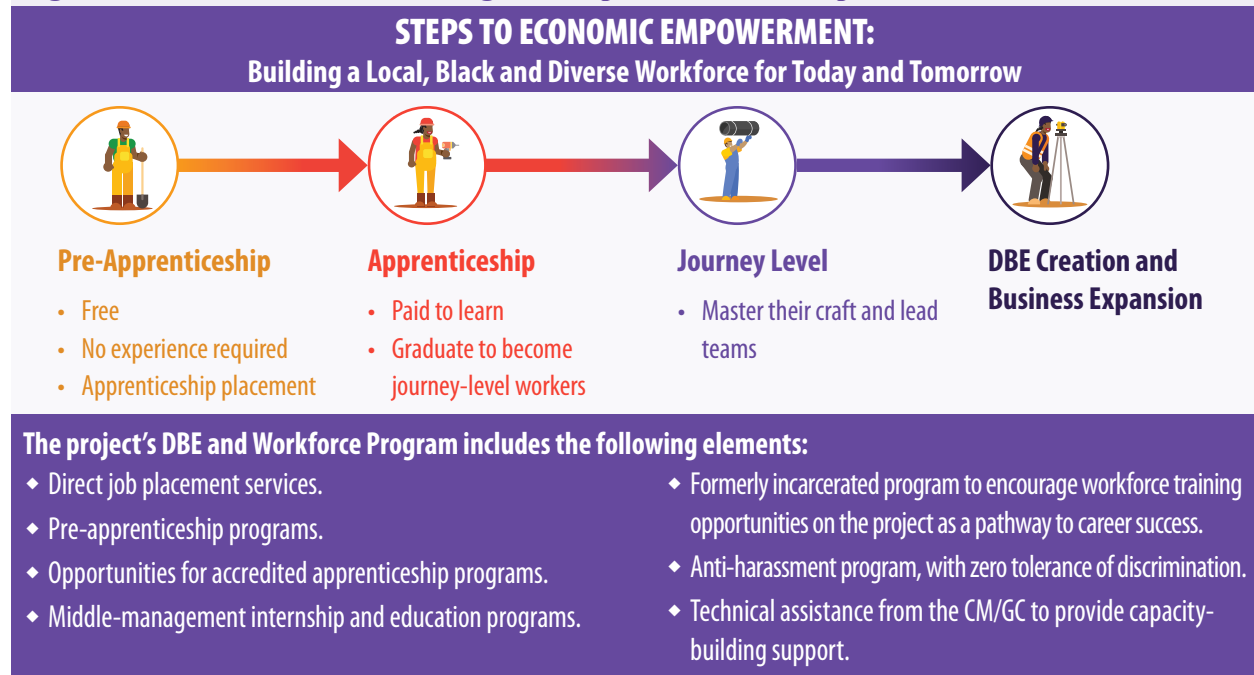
STEPS TO ECONOMIC EMPOWERMENT:
Building a Local, Black and Diverse Workforce for Today and Tomorrow

Pre-Apprenticeship
- Free
- No experience required
- Apprenticeship placement

Apprenticeship
- Paid to learn
- Graduate to become journey-level workers

Journey Level
- Master their craft and lead teams

DBE Creation and Business Expansion

The project's DBE and Workforce Program includes the following elements:
- Direct job placement services.
- Pre-apprenticeship programs.
- Opportunities for accredited apprenticeship programs.
- Middle-management internship and education programs.
- Formerly incarcerated program to encourage workforce training opportunities on the project as a pathway to career success.
- Anti-harassment program, with zero tolerance of discrimination.
- Technical assistance from the CM/GC to provide capacity-building support.